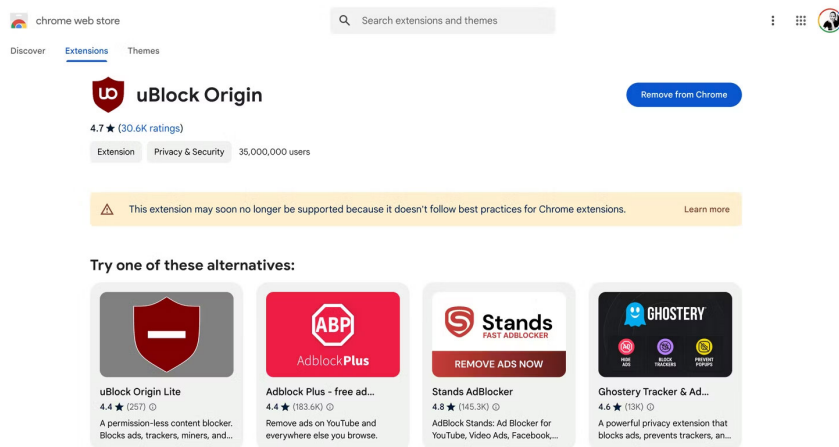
chrome web store

Search extensions and themes

Discover Extensions Themes

uBlock Origin

4.7 ★ (30.6K ratings)

Extension Privacy & Security 35,000,000 users

Remove from Chrome

This extension may soon no longer be supported because it doesn't follow best practices for Chrome extensions.

Learn more

Try one of these alternatives:

uBlock Origin Lite
4.4 ★ (257)
A permission-less content blocker. Blocks ads, trackers, miners, and...

ABP
AdblockPlus
Adblock Plus - free ad...
4.4 ★ (183.6K)
Remove ads on YouTube and everywhere else you browse.

Stands
FAST ADBLOCKER
REMOVE ADS NOW
Stands AdBlocker
4.8 ★ (145.3K)
AdBlock Stands: Ad Blocker for YouTube, Video Ads, Facebook,...

GHOSTERY
HIDE ADS
BLOCK TRACKERS
PREVENT POPUPS
Ghostery Tracker & Ad...
4.6 ★ (13K)
A powerful privacy extension that blocks ads, prevents trackers, an...